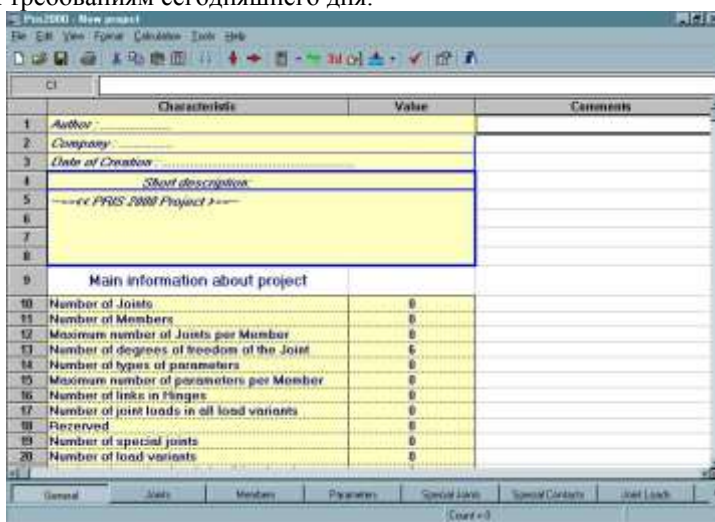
требованиям сегодняшнего дня.

Pris2000 - New project
File Edit View Format Calculation Tools Help

C1

| | Characteristic | Value | Comments |
|---|---|---|---|
| 1 | Author : ............ | | |
| 2 | Company : .......... | | |
| 3 | Date of Creation : ............ | | |
| 4 | Short description: | | |
| 5 | ~~~<< PRIS 2000 Project >>~~ | | |
| 6 | | | |
| 7 | | | |
| 8 | | | |
| 9 | Main information about project | | |
| 10 | Number of Joints | 0 | |
| 11 | Number of Members | 0 | |
| 12 | Maximum number of Joints per Member | 0 | |
| 13 | Number of degrees of freedom of the Joint | 6 | |
| 14 | Number of types of parameters | 0 | |
| 15 | Maximum number of parameters per Member | 0 | |
| 16 | Number of links in Hinges | 0 | |
| 17 | Number of joint loads in all load variants | 0 | |
| 18 | Reserved | 0 | |
| 19 | Number of special joints | 0 | |
| 20 | Number of load variants | 0 | |

General | Joints | Members | Parameters | Special Joints | Special Contacts | Joint Loads

Count = 0